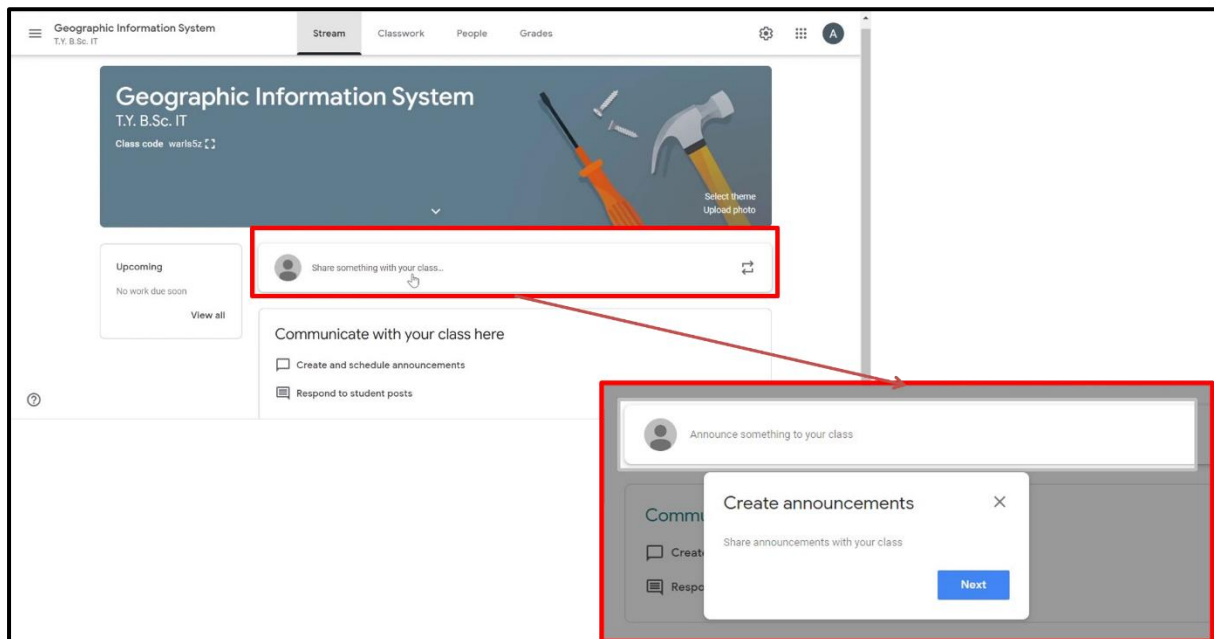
Geographic Information System
T.Y. B.Sc. IT

Stream Classwork People Grades

A

Geographic Information System
T.Y. B.Sc. IT
Class code warls5z

Select theme
Upload photo

Upcoming
No work due soon
View all

Share something with your class...

Communicate with your class here
Create and schedule announcements
Respond to student posts

Announce something to your class

Commu
Creat
Respo

Create announcements
Share announcements with your class
Next